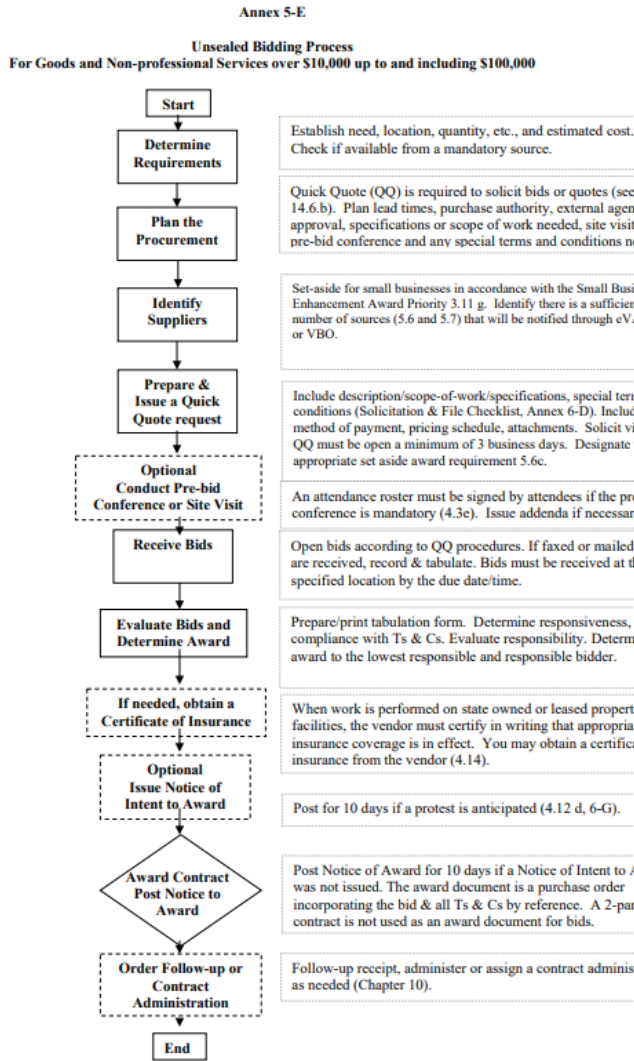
Annex 5-E

Unsealed Bidding Process
For Goods and Non-professional Services over $10,000 up to and including $100,000

Start

Determine Requirements

Establish need, location, quantity, etc., and estimated cost. Check if available from a mandatory source.

Plan the Procurement

Quick Quote (QQ) is required to solicit bids or quotes (see 14.6.b). Plan lead times, purchase authority, external agen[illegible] approval, specifications or scope of work needed, site visit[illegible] pre-bid conference and any special terms and conditions n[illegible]

Identify Suppliers

Set-aside for small businesses in accordance with the Small Busi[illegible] Enhancement Award Priority 3.11 g. Identify there is a sufficie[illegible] number of sources (5.6 and 5.7) that will be notified through eV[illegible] or VBO.

Prepare & Issue a Quick Quote request

Include description/scope-of-work/specifications, special ter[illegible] conditions (Solicitation & File Checklist, Annex 6-D). Includ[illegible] method of payment, pricing schedule, attachments. Solicit v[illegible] QQ must be open a minimum of 3 business days. Designate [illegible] appropriate set aside award requirement 5.6c.

Optional Conduct Pre-bid Conference or Site Visit

An attendance roster must be signed by attendees if the pr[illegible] conference is mandatory (4.3e). Issue addenda if necessar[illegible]

Receive Bids

Open bids according to QQ procedures. If faxed or mailed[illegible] are received, record & tabulate. Bids must be received at t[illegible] specified location by the due date/time.

Evaluate Bids and Determine Award

Prepare/print tabulation form. Determine responsiveness, compliance with Ts & Cs. Evaluate responsibility. Determ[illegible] award to the lowest responsible and responsible bidder.

If needed, obtain a Certificate of Insurance

When work is performed on state owned or leased propert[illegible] facilities, the vendor must certify in writing that appropria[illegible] insurance coverage is in effect. You may obtain a certific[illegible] insurance from the vendor (4.14).

Optional Issue Notice of Intent to Award

Post for 10 days if a protest is anticipated (4.12 d, 6-G).

Award Contract Post Notice to Award

Post Notice of Award for 10 days if a Notice of Intent to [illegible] was not issued. The award document is a purchase order incorporating the bid & all Ts & Cs by reference. A 2-par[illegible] contract is not used as an award document for bids.

Order Follow-up or Contract Administration

Follow-up receipt, administer or assign a contract adminis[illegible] as needed (Chapter 10).

End